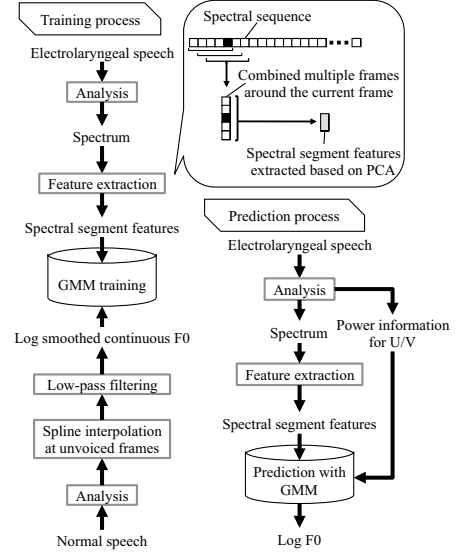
Training process

Electrolaryngeal speech

Analysis

Spectrum

Feature extraction

Spectral segment features

GMM training

Log smoothed continuous F0

Low-pass filtering

Spline interpolation at unvoiced frames

Analysis

Normal speech

Spectral sequence

Combined multiple frames around the current frame

Spectral segment features extracted based on PCA

Prediction process

Electrolaryngeal speech

Analysis

Spectrum

Power information for U/V

Feature extraction

Spectral segment features

Prediction with GMM

Log F0